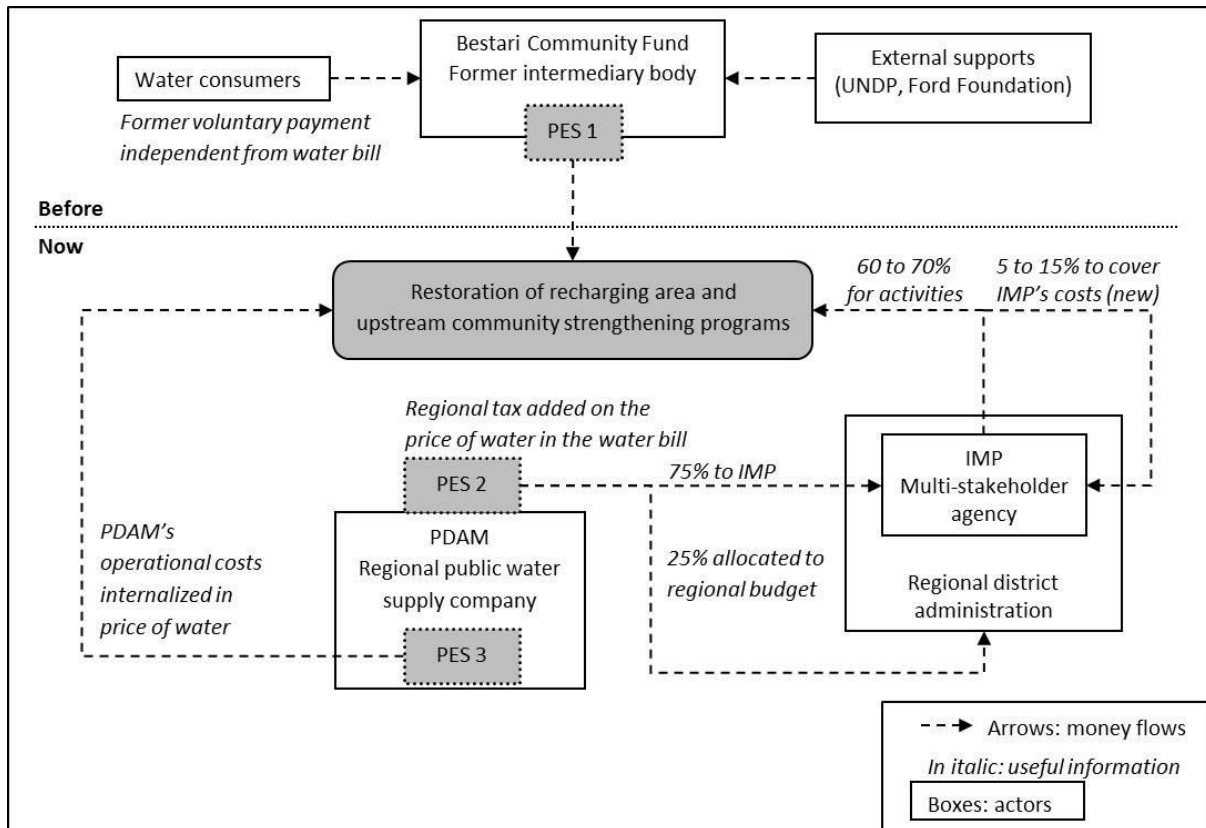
Water consumers

Former voluntary payment independent from water bill

Bestari Community Fund
Former intermediary body

PES 1

External supports (UNDP, Ford Foundation)

Before

Now

Restoration of recharging area and upstream community strengthening programs

60 to 70% for activities

5 to 15% to cover IMP's costs (new)

Regional tax added on the price of water in the water bill

PES 2

75% to IMP

IMP
Multi-stakeholder agency

Regional district administration

PDAM's operational costs internalized in price of water

PDAM
Regional public water supply company

PES 3

25% allocated to regional budget

Arrows: money flows

In italic: useful information

Boxes: actors